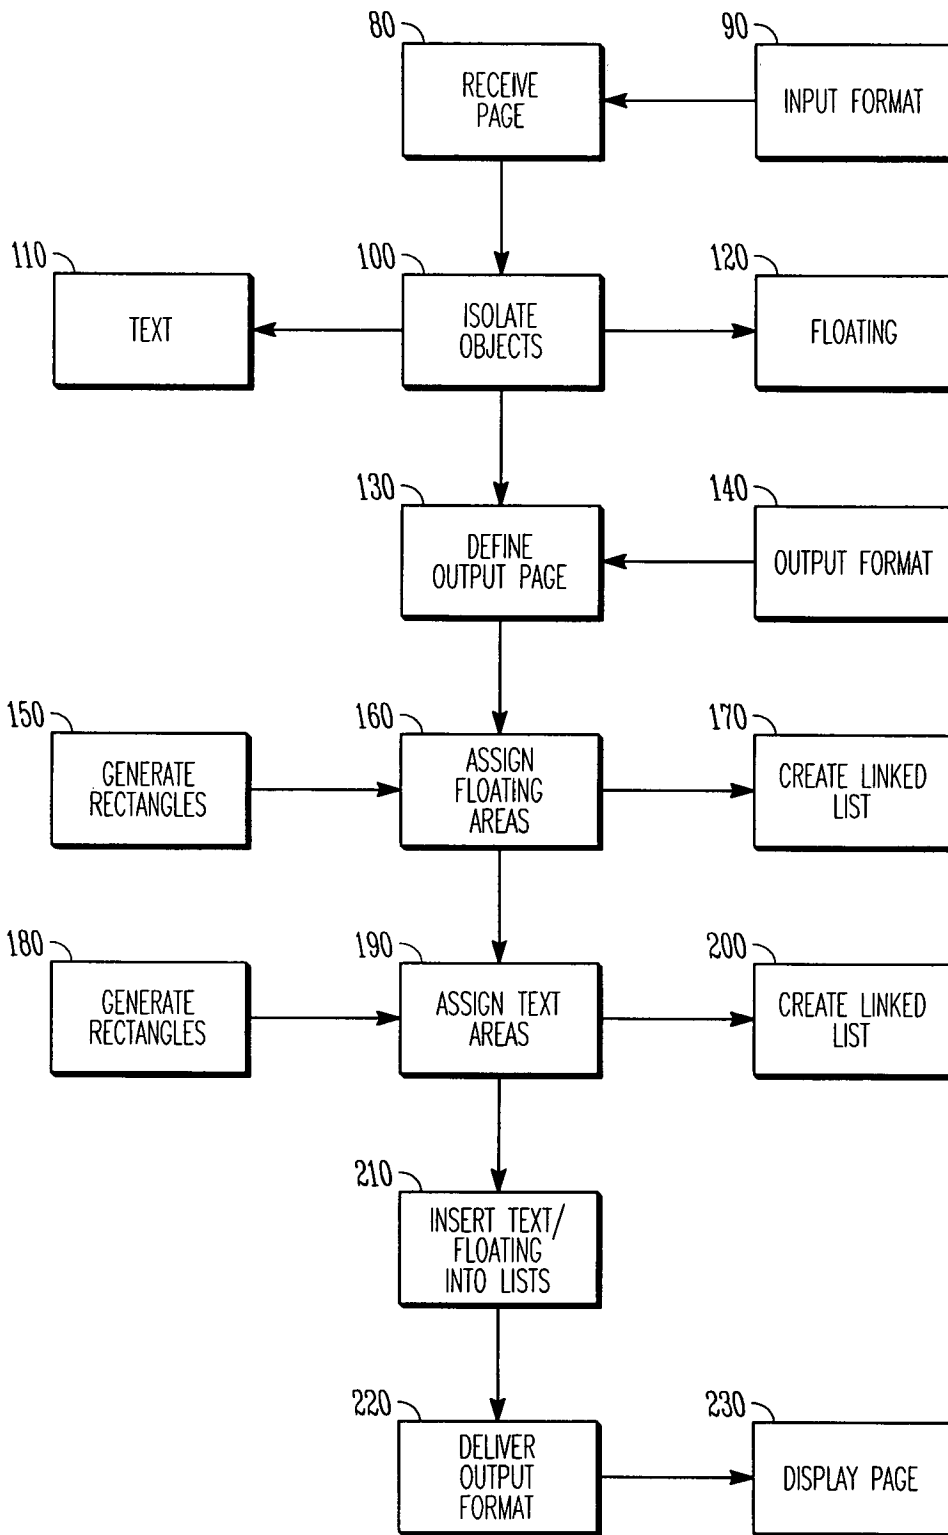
80
RECEIVE PAGE

90
INPUT FORMAT

110
TEXT

100
ISOLATE OBJECTS

120
FLOATING

130
DEFINE OUTPUT PAGE

140
OUTPUT FORMAT

150
GENERATE RECTANGLES

160
ASSIGN FLOATING AREAS

170
CREATE LINKED LIST

180
GENERATE RECTANGLES

190
ASSIGN TEXT AREAS

200
CREATE LINKED LIST

210
INSERT TEXT/ FLOATING INTO LISTS

220
DELIVER OUTPUT FORMAT

230
DISPLAY PAGE